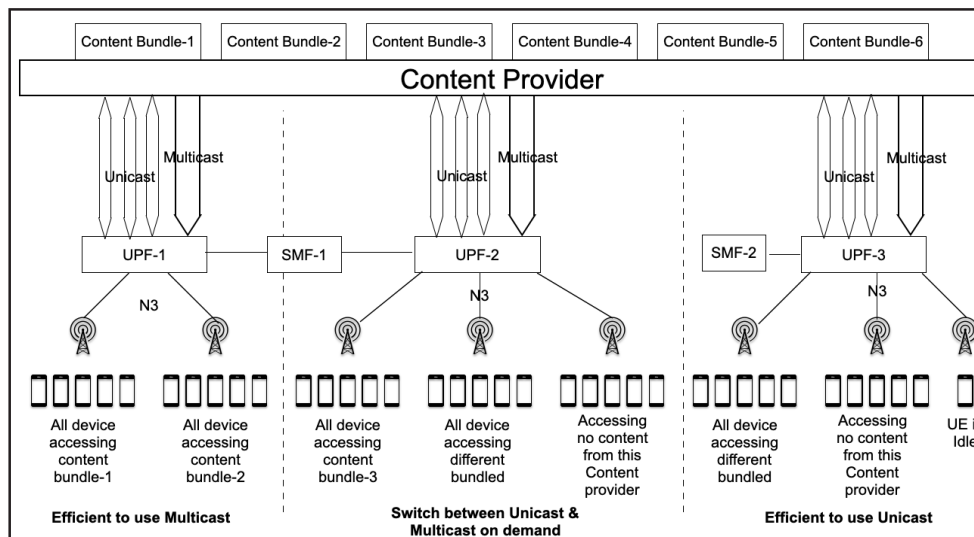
Content Bundle-1 Content Bundle-2 Content Bundle-3 Content Bundle-4 Content Bundle-5 Content Bundle-6

Content Provider

Unicast Multicast

Unicast Multicast

Unicast Multicast

UPF-1 SMF-1 UPF-2 SMF-2 UPF-3

N3 N3 N3

All device accessing content bundle-1

All device accessing content bundle-2

All device accessing content bundle-3

All device accessing different bundled

Accessing no content from this Content provider

All device accessing different bundled

Accessing no content from this Content provider

UE i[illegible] Idle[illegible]

Efficient to use Multicast

Switch between Unicast & Multicast on demand

Efficient to use Unicast